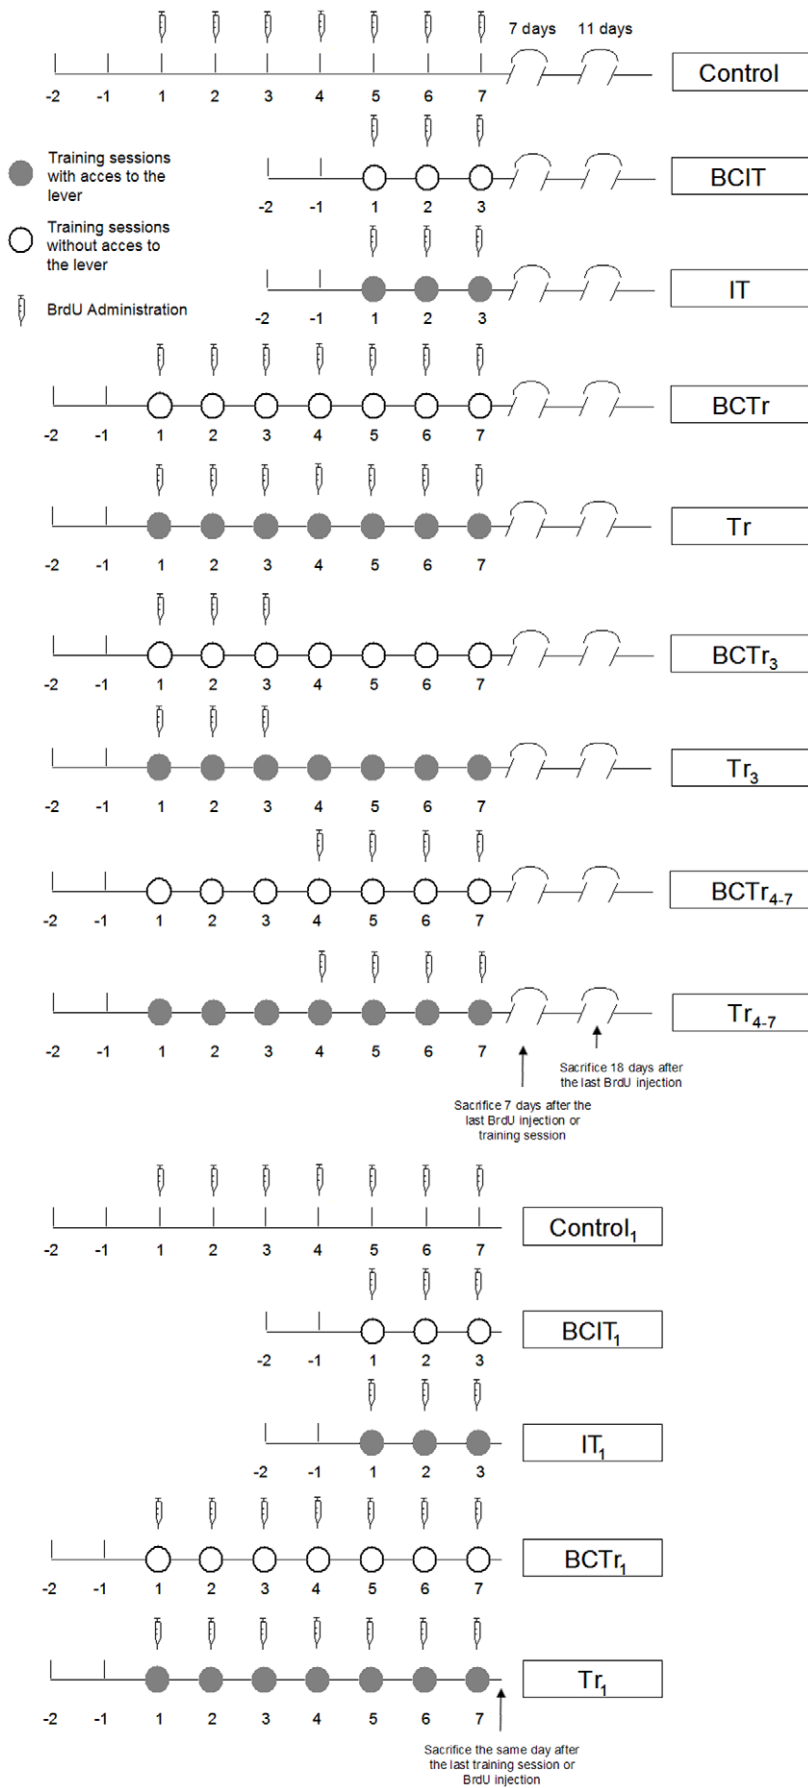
7 days 11 days

-2 -1 1 2 3 4 5 6 7

Control

Training sessions with acces to the lever

Training sessions without acces to the lever

BrdU Administration

-2 -1 1 2 3

BCIT

-2 -1 1 2 3

IT

-2 -1 1 2 3 4 5 6 7

BCTr

-2 -1 1 2 3 4 5 6 7

Tr

-2 -1 1 2 3 4 5 6 7

$BCTr_3$

-2 -1 1 2 3 4 5 6 7

$Tr_3$

-2 -1 1 2 3 4 5 6 7

$BCTr_{4-7}$

-2 -1 1 2 3 4 5 6 7

$Tr_{4-7}$

Sacrifice 18 days after the last BrdU injection

Sacrifice 7 days after the last BrdU injection or training session

-2 -1 1 2 3 4 5 6 7

$Control_1$

-2 -1 1 2 3

$BCIT_1$

-2 -1 1 2 3

$IT_1$

-2 -1 1 2 3 4 5 6 7

$BCTr_1$

-2 -1 1 2 3 4 5 6 7

$Tr_1$

Sacrifice the same day after the last training session or BrdU injection